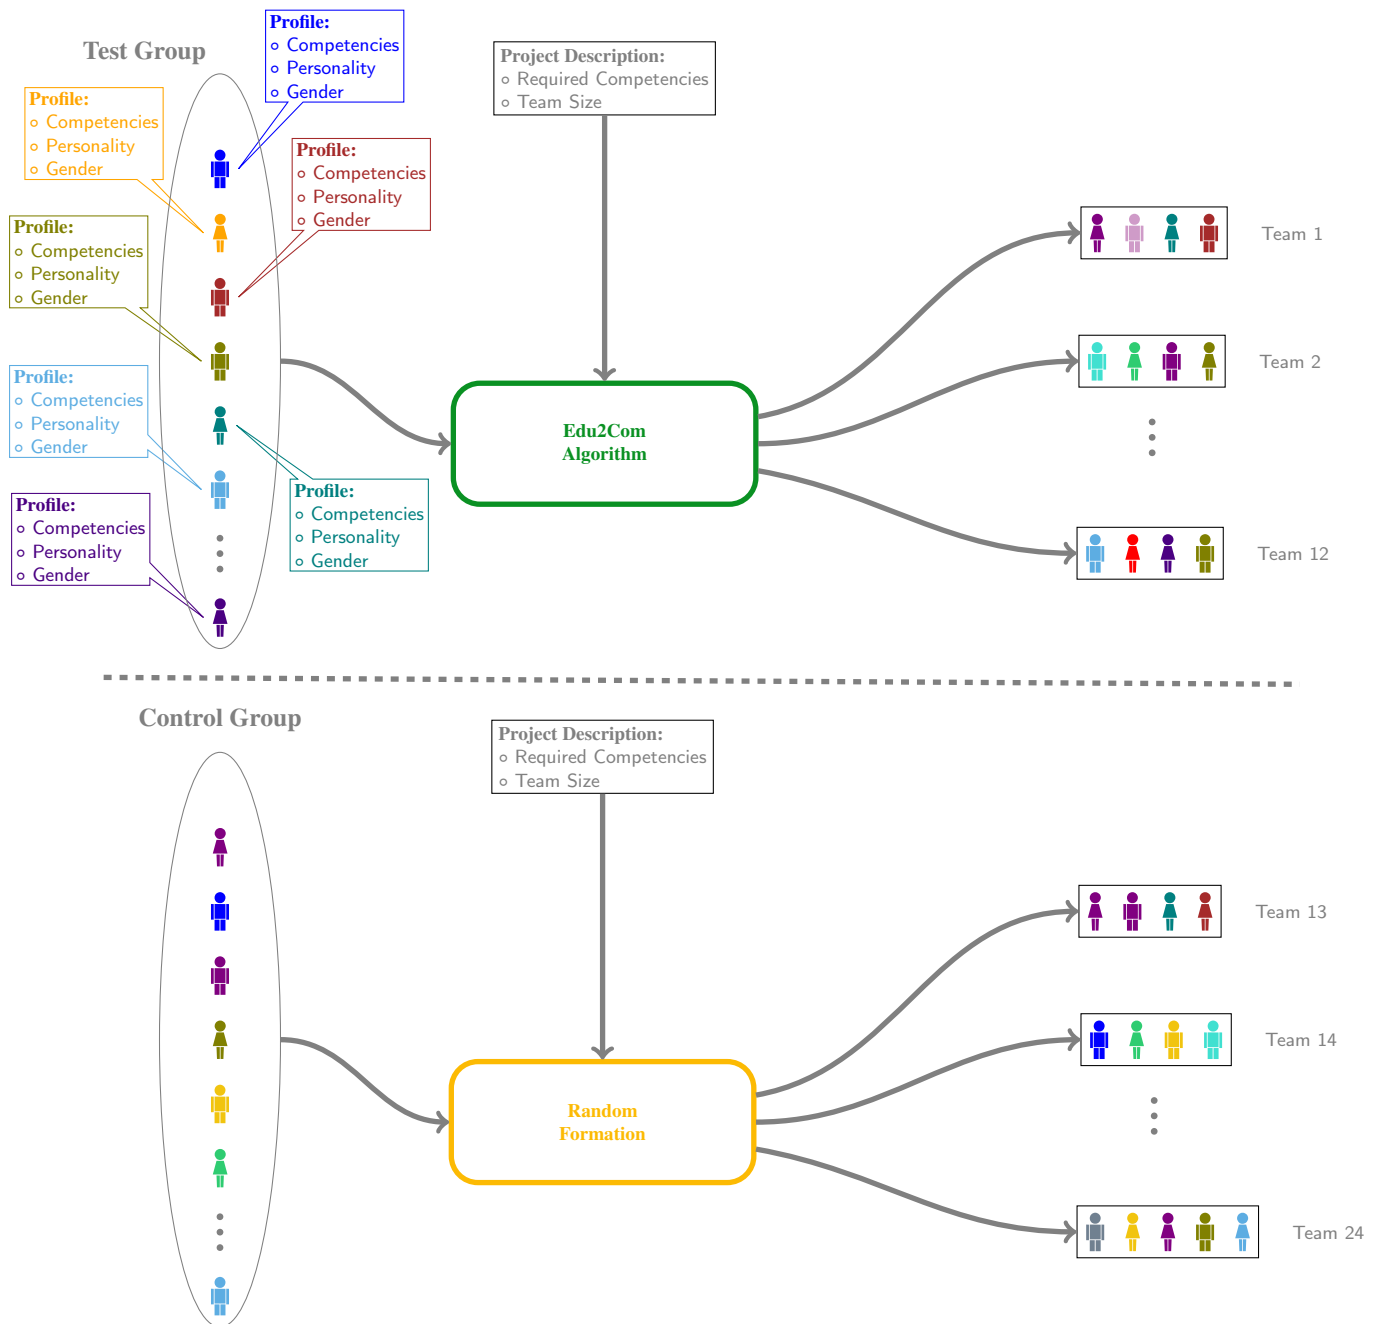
Test Group

Profile:
∘ Competencies
∘ Personality
∘ Gender

Profile:
∘ Competencies
∘ Personality
∘ Gender

Profile:
∘ Competencies
∘ Personality
∘ Gender

Profile:
∘ Competencies
∘ Personality
∘ Gender

Profile:
∘ Competencies
∘ Personality
∘ Gender

Profile:
∘ Competencies
∘ Personality
∘ Gender

Profile:
∘ Competencies
∘ Personality
∘ Gender

Project Description:
∘ Required Competencies
∘ Team Size

Edu2Com Algorithm

Team 1

Team 2

Team 12

Control Group

Project Description:
∘ Required Competencies
∘ Team Size

Random Formation

Team 13

Team 14

Team 24